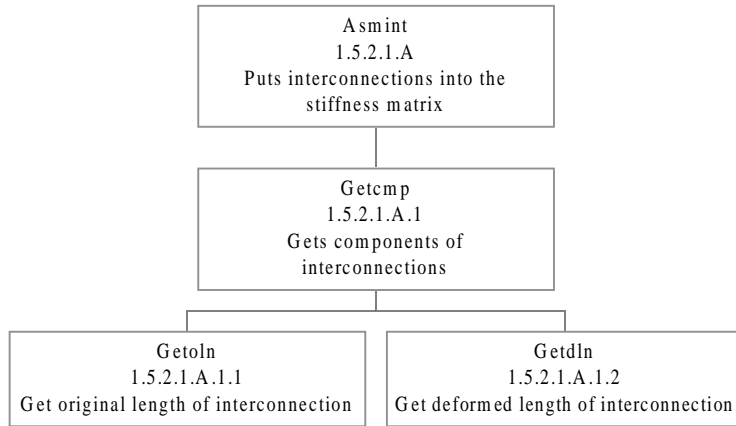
Asmint
1.5.2.1.A
Puts interconnections into the stiffness matrix

Getcmp
1.5.2.1.A.1
Gets components of interconnections

Getoln
1.5.2.1.A.1.1
Get original length of interconnection

Getdln
1.5.2.1.A.1.2
Get deformed length of interconnection